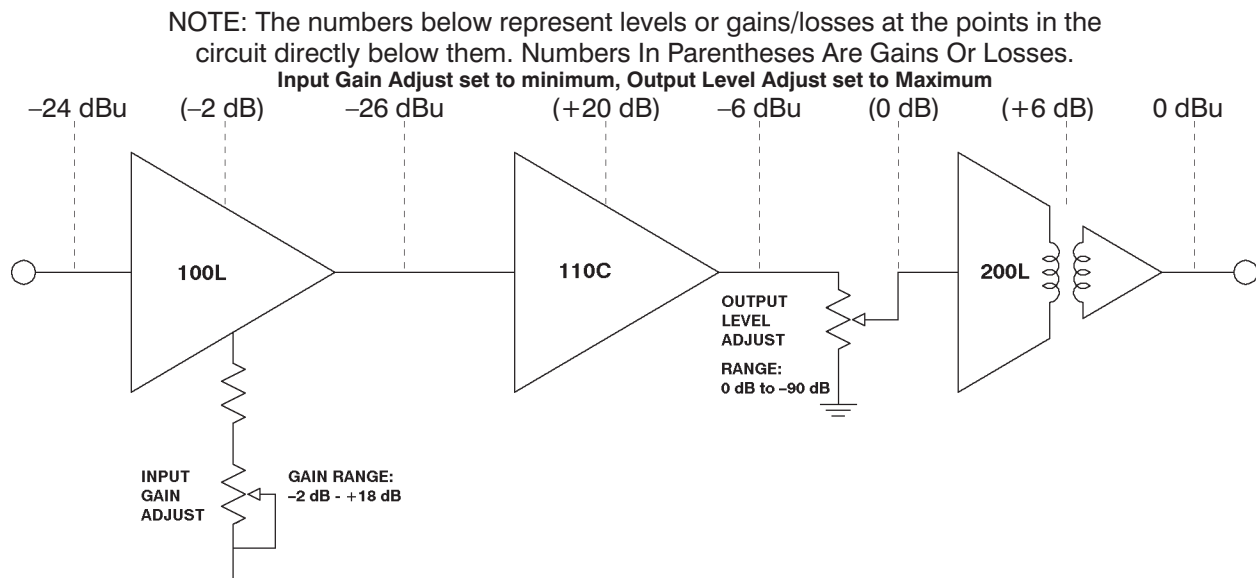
NOTE: The numbers below represent levels or gains/losses at the points in the circuit directly below them. Numbers In Parentheses Are Gains Or Losses.
Input Gain Adjust set to minimum, Output Level Adjust set to Maximum

–24 dBu (–2 dB) –26 dBu (+20 dB) –6 dBu (0 dB) (+6 dB) 0 dBu

100L

110C

200L

OUTPUT LEVEL ADJUST

RANGE: 0 dB to –90 dB

INPUT GAIN ADJUST

GAIN RANGE: –2 dB - +18 dB